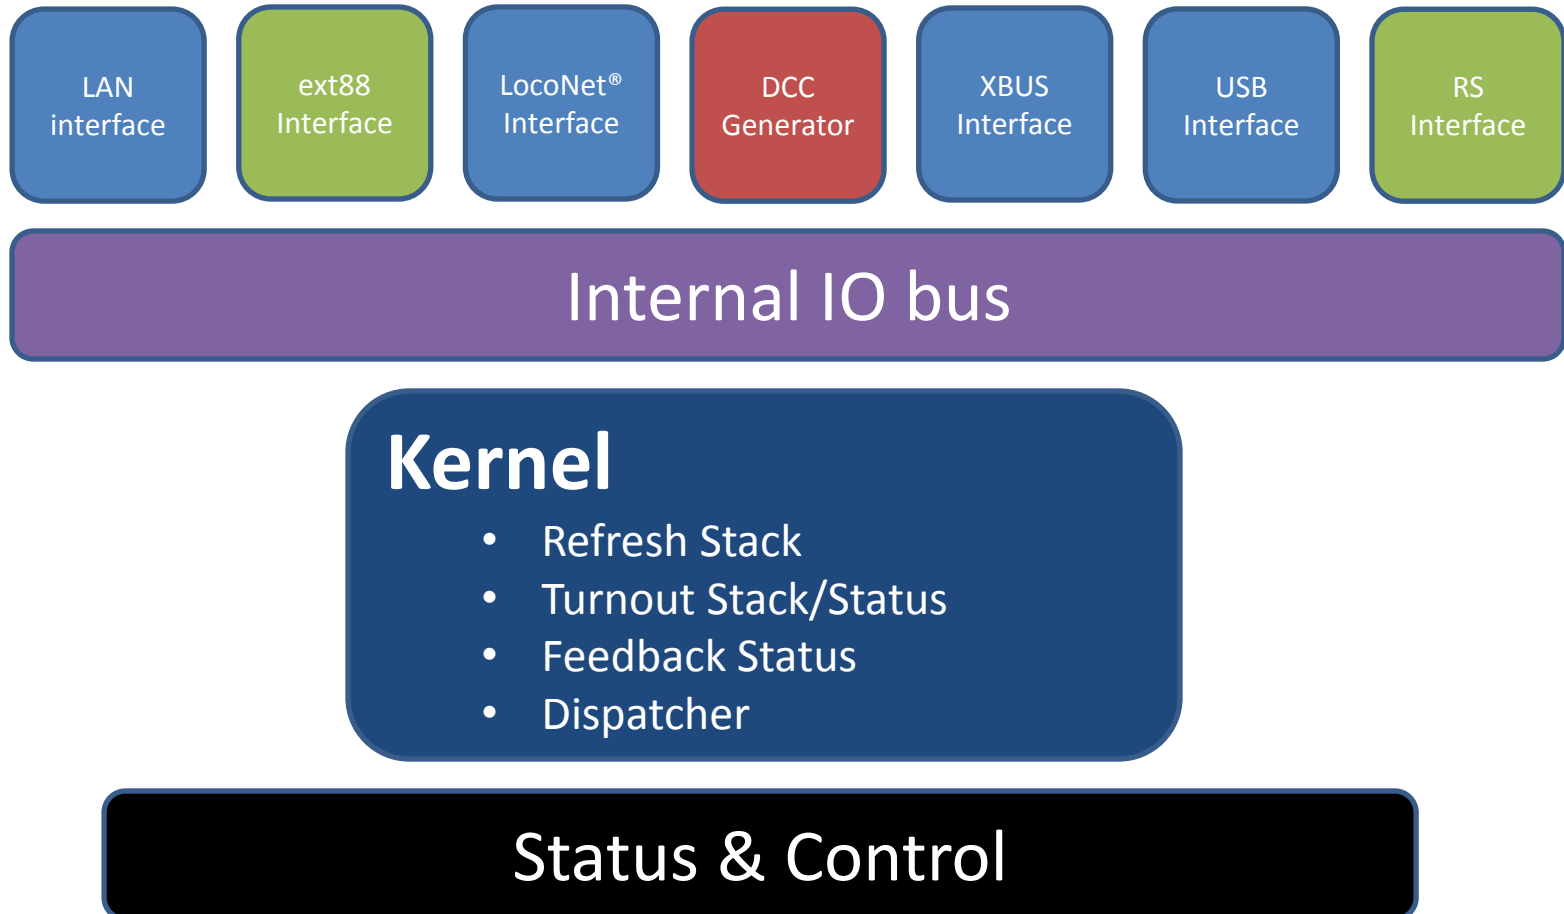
LAN interface

ext88 Interface

LocoNet® Interface

DCC Generator

XBUS Interface

USB Interface

RS Interface

Internal IO bus

Kernel

- Refresh Stack
- Turnout Stack/Status
- Feedback Status
- Dispatcher

Status & Control